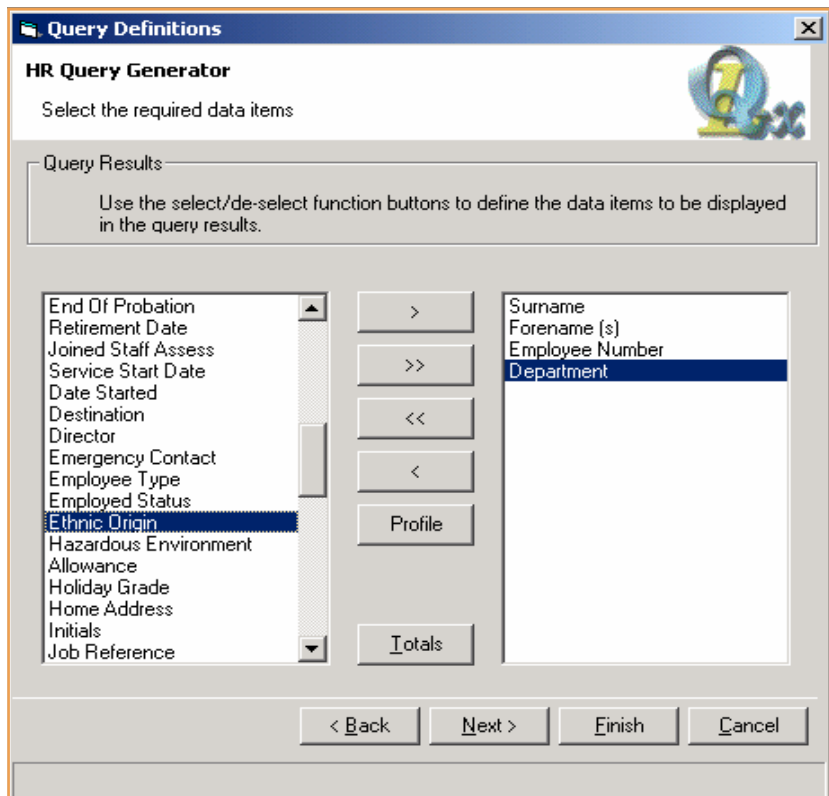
Query Definitions

HR Query Generator

Select the required data items

Query Results

Use the select/de-select function buttons to define the data items to be displayed in the query results.

End Of Probation
Retirement Date
Joined Staff Assess
Service Start Date
Date Started
Destination
Director
Emergency Contact
Employee Type
Employed Status
Ethnic Origin
Hazardous Environment
Allowance
Holiday Grade
Home Address
Initials
Job Reference

>
>>
<<
<
Profile
Totals

Surname
Forename (s)
Employee Number
Department

< Back
Next >
Finish
Cancel